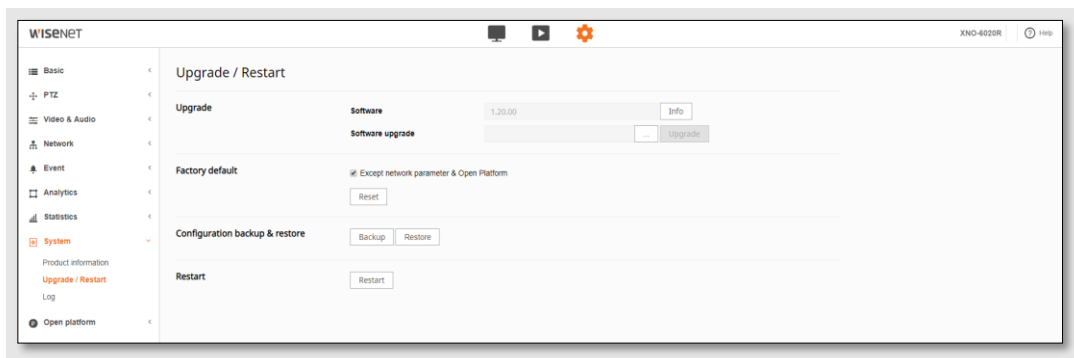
WISENET

XNO-6020R Help

Basic
PTZ
Video & Audio
Network
Event
Analytics
Statistics
System
Product information
Upgrade / Restart
Log
Open platform

Upgrade / Restart

Upgrade
Software 1.20.00 Info
Software upgrade ... Upgrade

Factory default
Except network parameter & Open Platform
Reset

Configuration backup & restore
Backup Restore

Restart
Restart